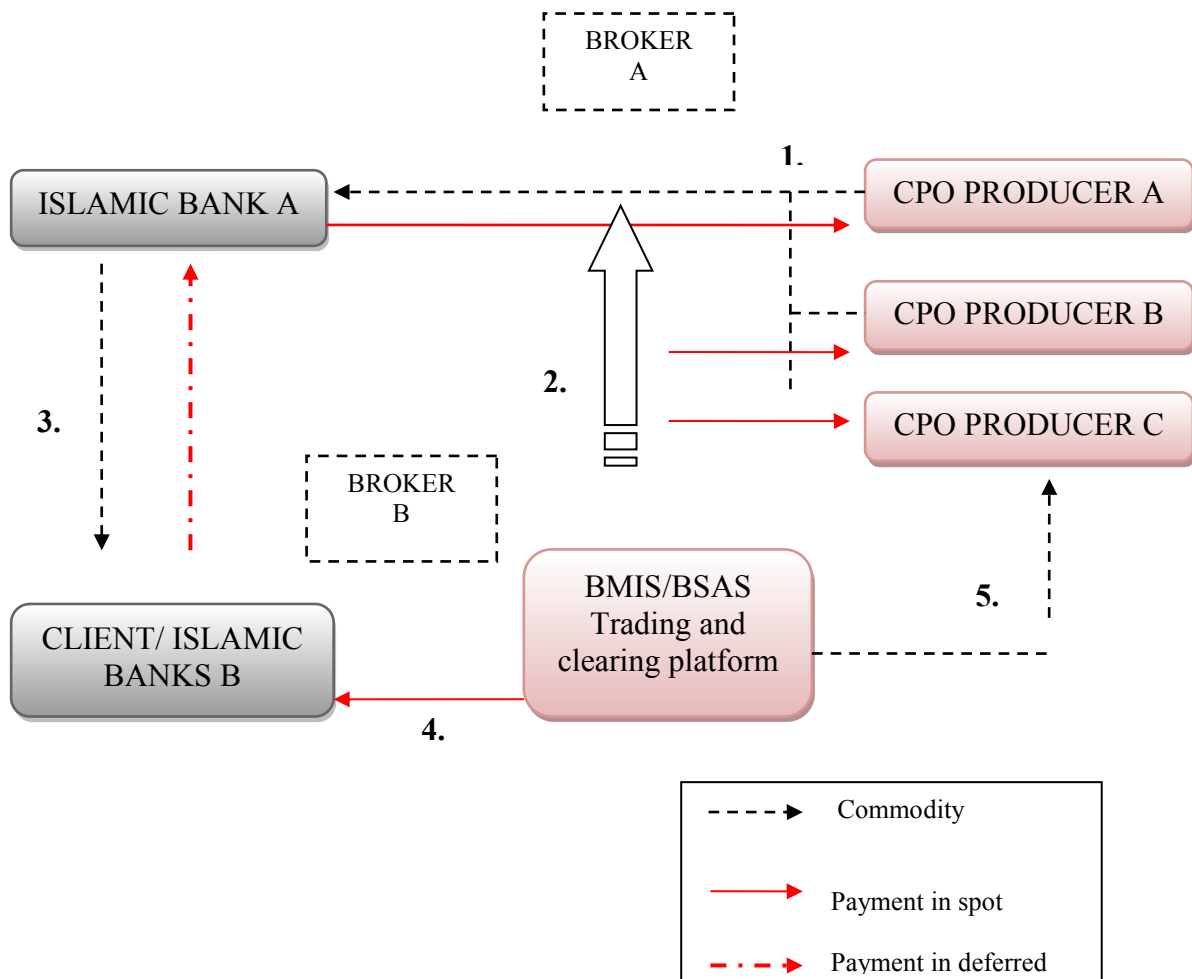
BROKER A

1.

ISLAMIC BANK A

CPO PRODUCER A

CPO PRODUCER B

2.

CPO PRODUCER C

3.

BROKER B

BMIS/BSAS Trading and clearing platform

5.

CLIENT/ ISLAMIC BANKS B

4.

Commodity

Payment in spot

Payment in deferred